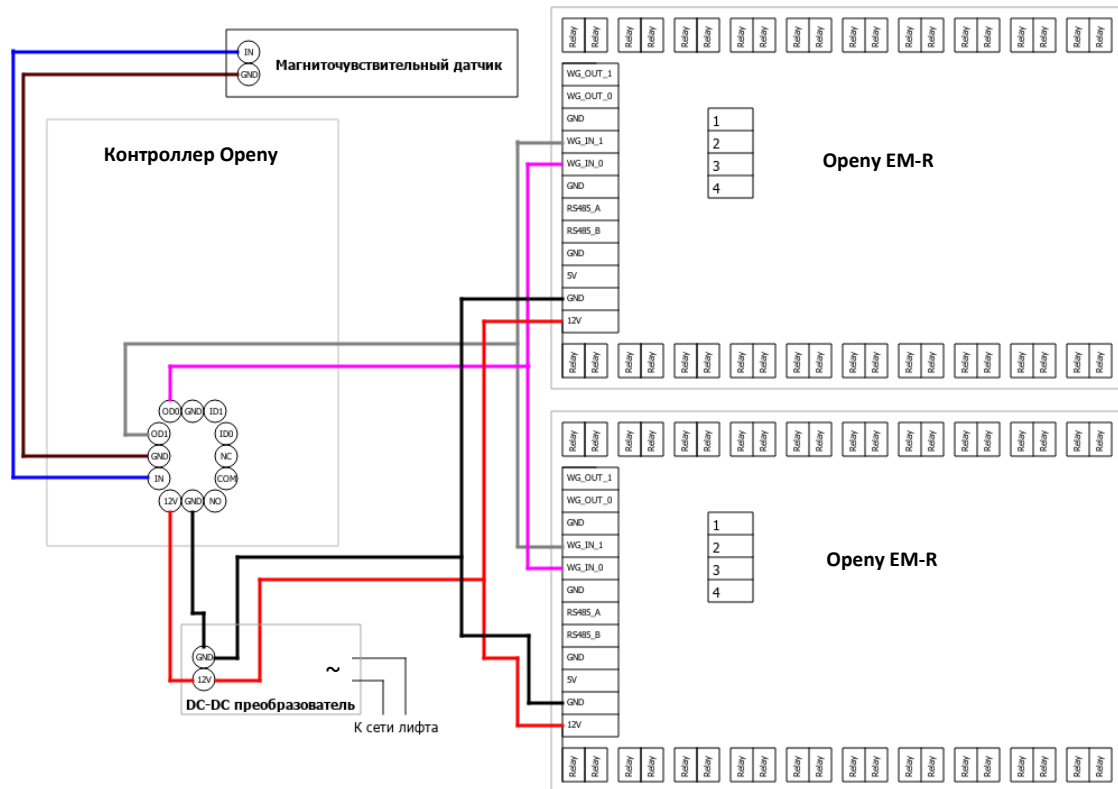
IN
GND
Магниточувствительный датчик

Контроллер Openy

OD0 GND ID1
OD1 ID0
GND NC
IN COM
12V GND NO

GND
12V
~
DC-DC преобразователь
К сети лифта

Relay Relay Relay Relay Relay Relay Relay Relay Relay Relay Relay Relay Relay Relay Relay Relay Relay Relay Relay Relay

WG_OUT_1
WG_OUT_0
GND
WG_IN_1
WG_IN_0
GND
RS485_A
RS485_B
GND
5V
GND
12V

| 1 |
|---|
| 2 |
| 3 |
| 4 |

Openy EM-R

Relay Relay Relay Relay Relay Relay Relay Relay Relay Relay Relay Relay Relay Relay Relay Relay Relay Relay Relay Relay

Relay Relay Relay Relay Relay Relay Relay Relay Relay Relay Relay Relay Relay Relay Relay Relay Relay Relay Relay Relay

WG_OUT_1
WG_OUT_0
GND
WG_IN_1
WG_IN_0
GND
RS485_A
RS485_B
GND
5V
GND
12V

| 1 |
|---|
| 2 |
| 3 |
| 4 |

Openy EM-R

Relay Relay Relay Relay Relay Relay Relay Relay Relay Relay Relay Relay Relay Relay Relay Relay Relay Relay Relay Relay